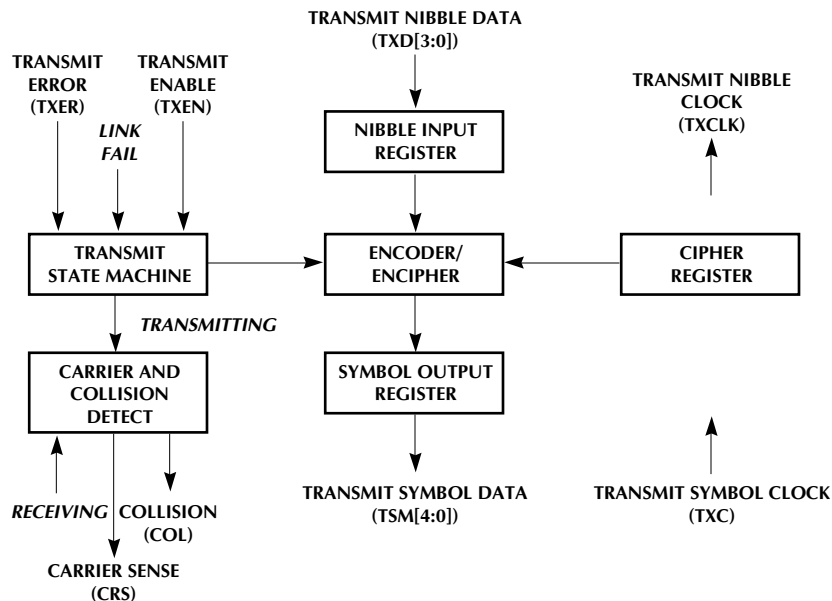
TRANSMIT NIBBLE DATA
(TXD[3:0])

TRANSMIT ERROR (TXER)

TRANSMIT ENABLE (TXEN)

TRANSMIT NIBBLE CLOCK (TXCLK)

LINK FAIL

NIBBLE INPUT REGISTER

TRANSMIT STATE MACHINE

ENCODER/ ENCIPHER

CIPHER REGISTER

TRANSMITTING

CARRIER AND COLLISION DETECT

SYMBOL OUTPUT REGISTER

RECEIVING

COLLISION (COL)

TRANSMIT SYMBOL DATA (TSM[4:0])

TRANSMIT SYMBOL CLOCK (TXC)

CARRIER SENSE (CRS)